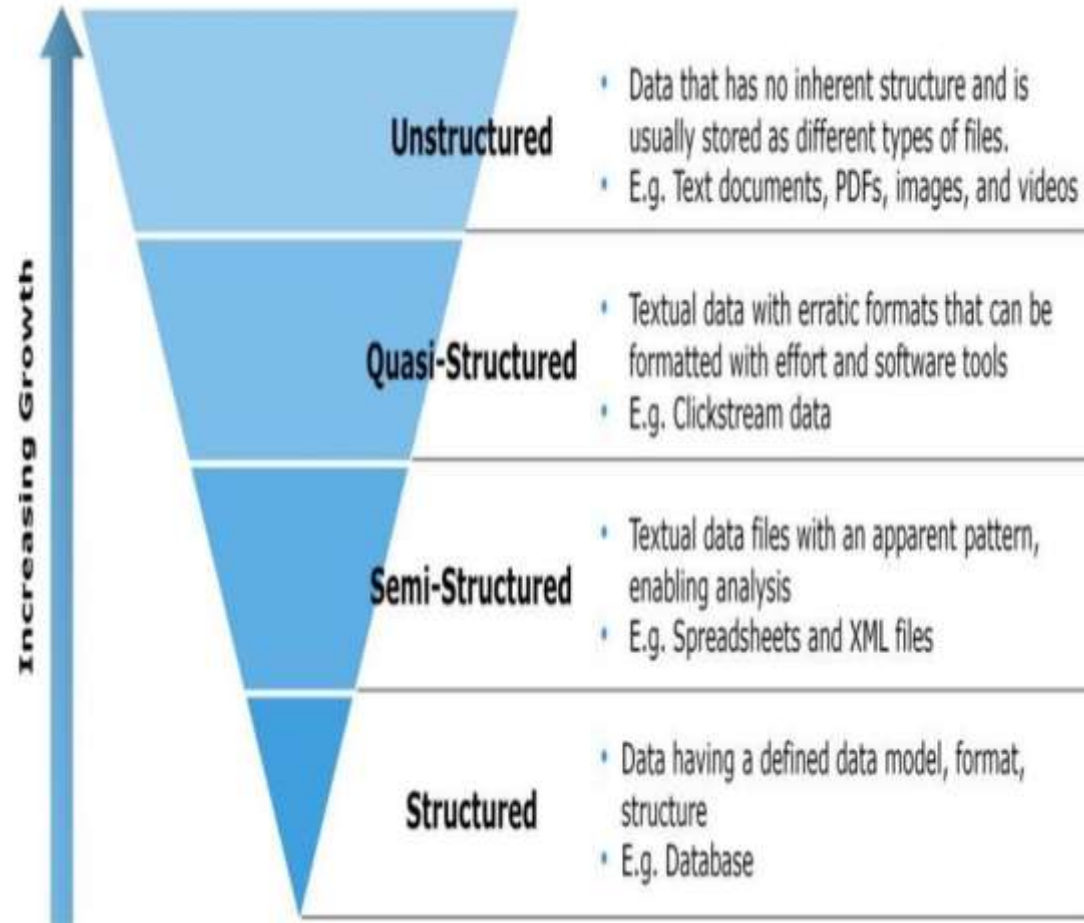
Increasing Growth

Unstructured

• Data that has no inherent structure and is usually stored as different types of files.
• E.g. Text documents, PDFs, images, and videos

Quasi-Structured

• Textual data with erratic formats that can be formatted with effort and software tools
• E.g. Clickstream data

Semi-Structured

• Textual data files with an apparent pattern, enabling analysis
• E.g. Spreadsheets and XML files

Structured

• Data having a defined data model, format, structure
• E.g. Database